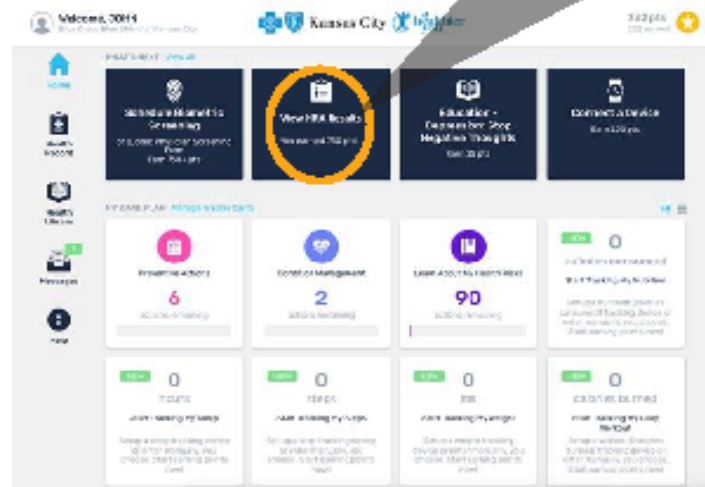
Welcome, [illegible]
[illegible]

Kansas City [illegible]

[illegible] pts

Home

Health Record

Health Library

Messages

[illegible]

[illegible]

Schedule Biometric Screening
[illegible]

View HRA Results
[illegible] 750 pts

Education - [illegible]
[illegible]

Connect a Device
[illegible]

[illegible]

Preventive Actions
6
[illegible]

Condition Management
2
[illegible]

Learn About My Health Risks
90
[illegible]

NEW
0
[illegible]

NEW
0
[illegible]

NEW
0
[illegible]

NEW
0
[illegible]

NEW
0
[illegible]